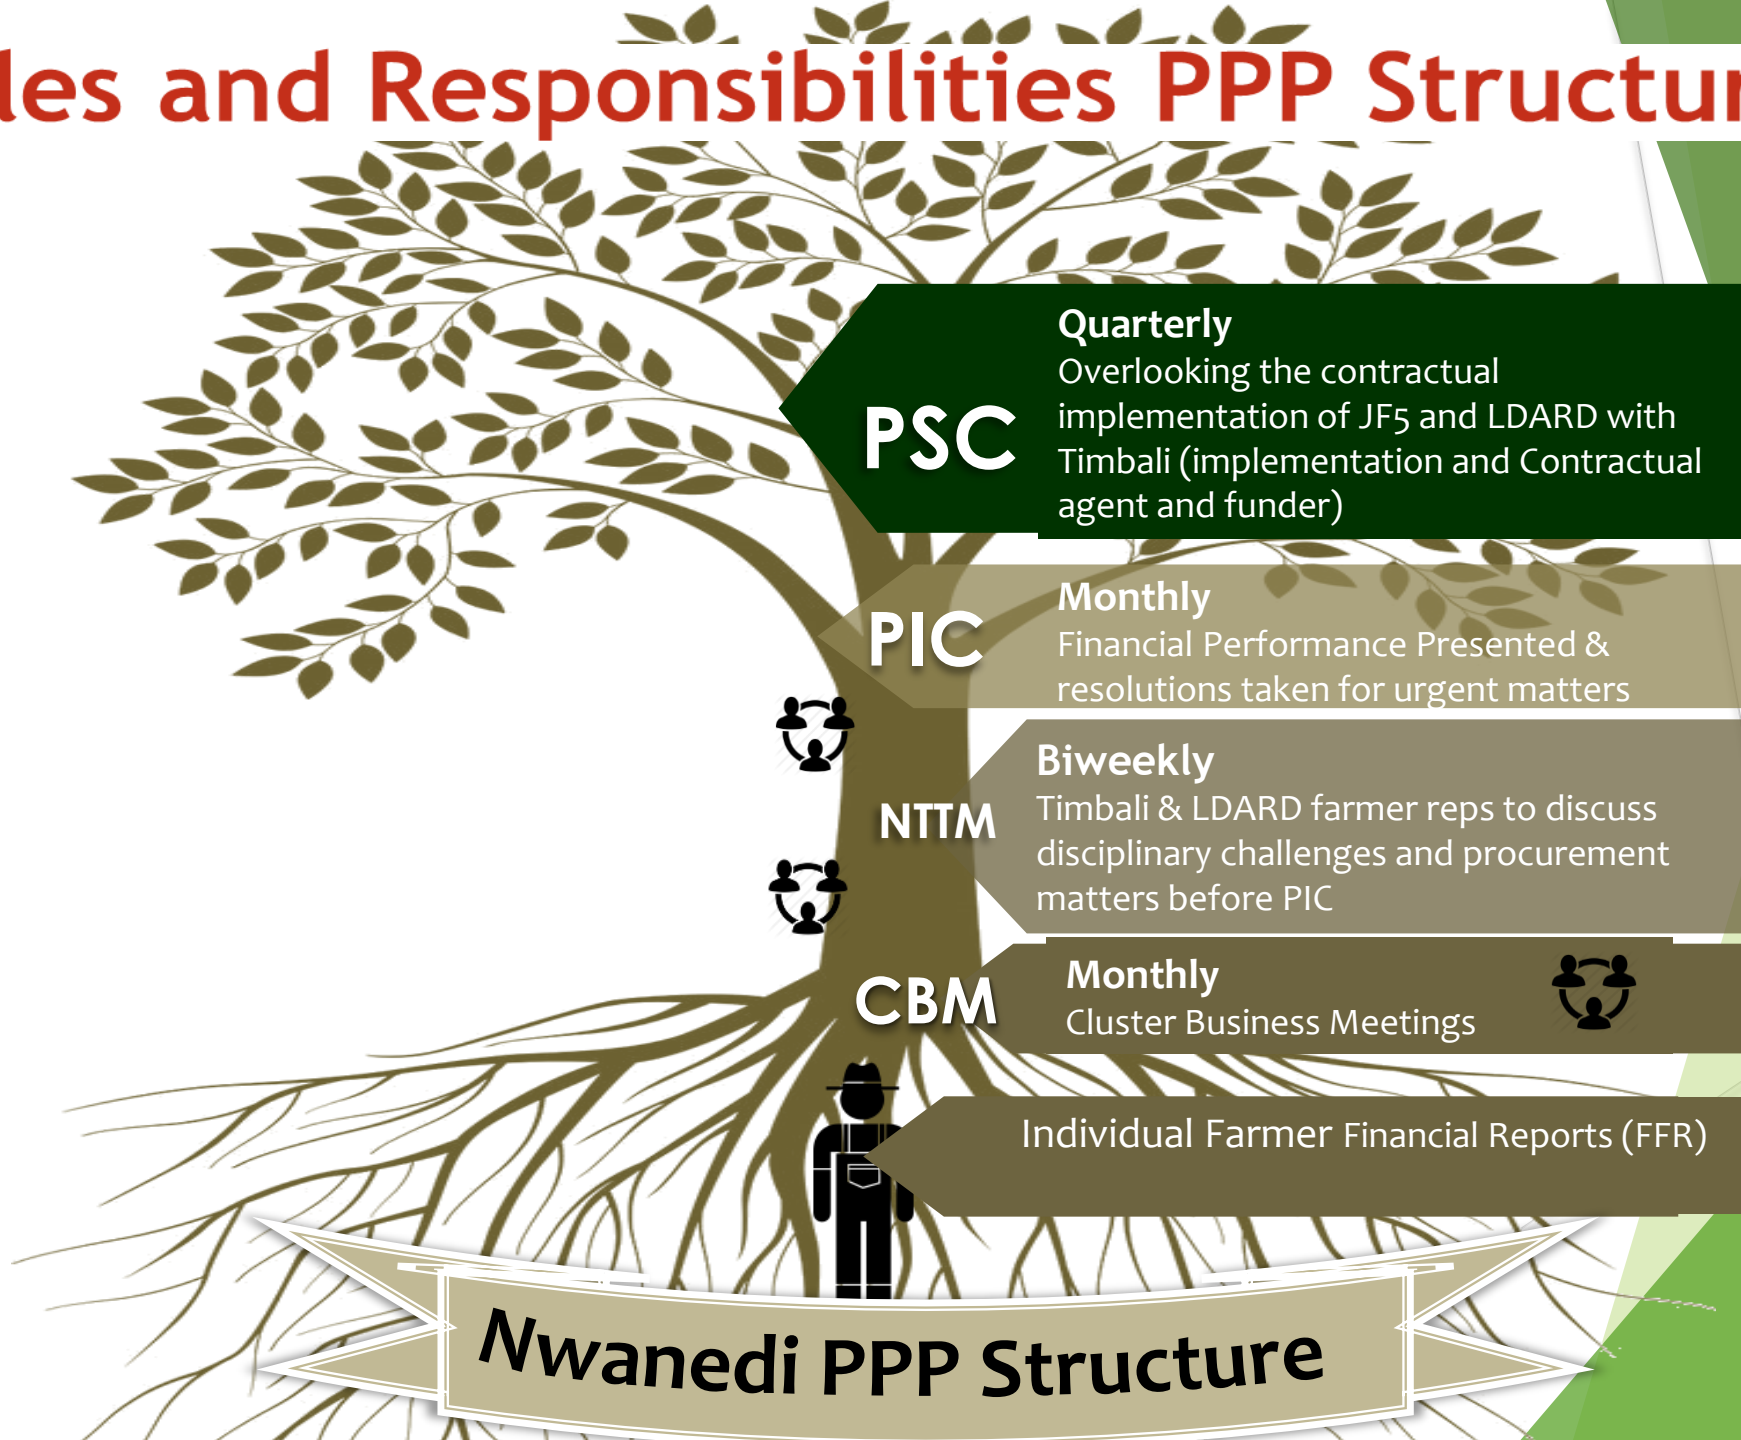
les and Responsibilities PPP Structur

PSC

Quarterly
Overlooking the contractual implementation of JF5 and LDARD with Timbali (implementation and Contractual agent and funder)

PIC

Monthly
Financial Performance Presented & resolutions taken for urgent matters

NTTM

Biweekly
Timbali & LDARD farmer reps to discuss disciplinary challenges and procurement matters before PIC

CBM

Monthly
Cluster Business Meetings

Individual Farmer Financial Reports (FFR)

Nwanedi PPP Structure